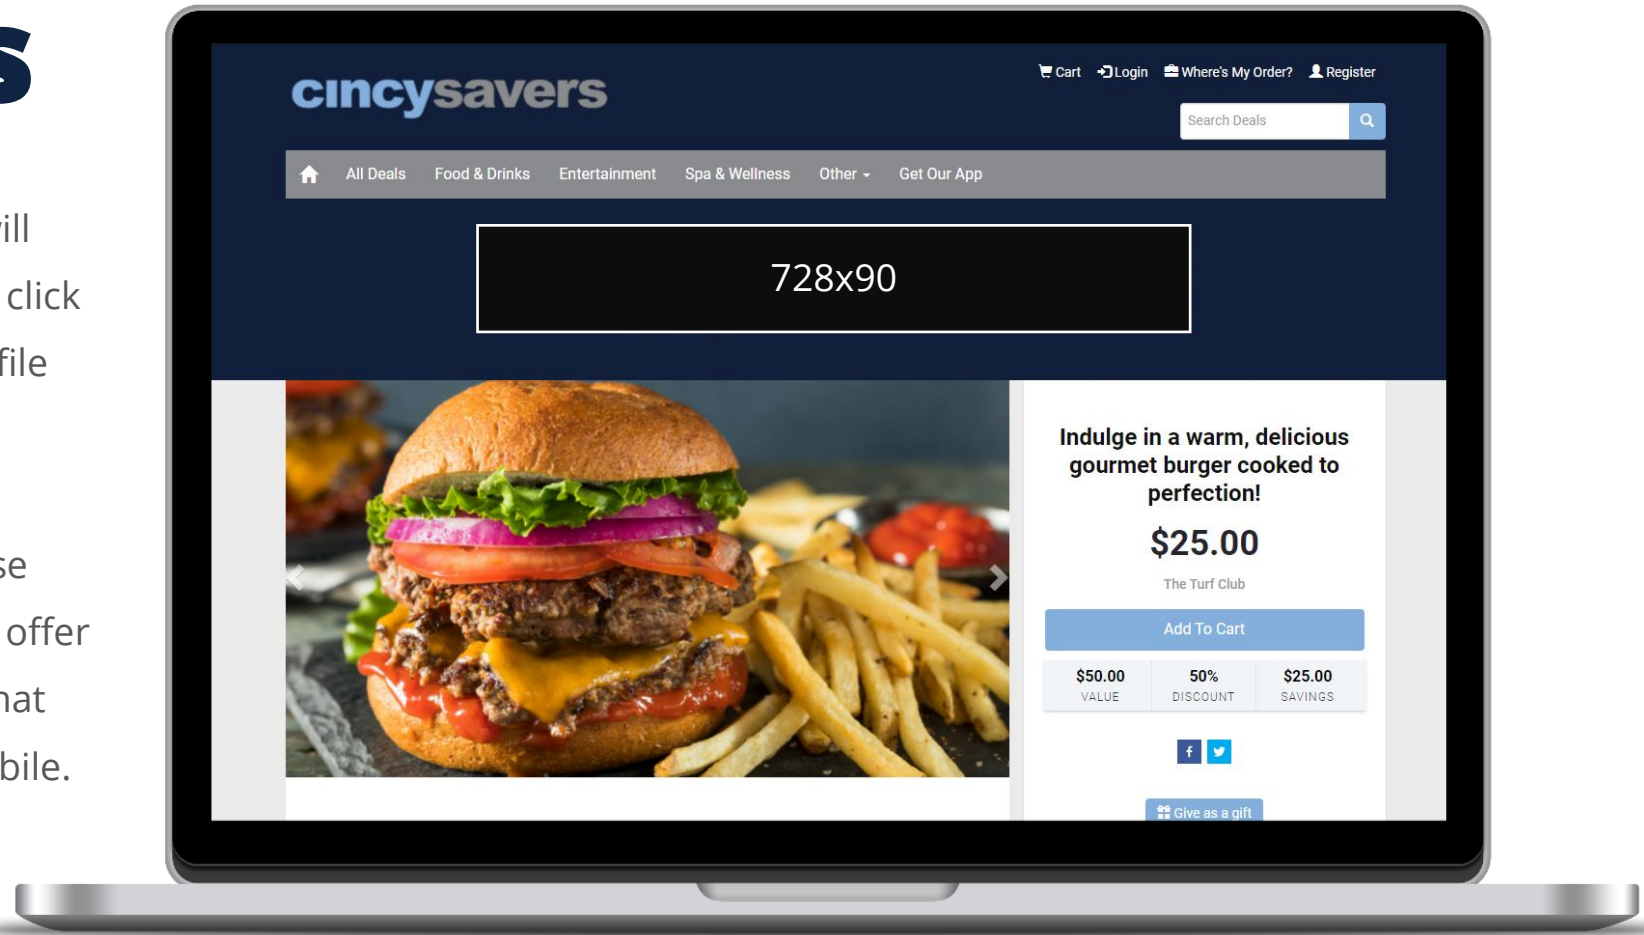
s

ill
click
file

se
offer
hat
bile.

cincysavers

Cart Login Where's My Order? Register

Search Deals

All Deals Food & Drinks Entertainment Spa & Wellness Other Get Our App

728x90

Indulge in a warm, delicious gourmet burger cooked to perfection!

$25.00

The Turf Club

Add To Cart

| $50.00 VALUE | 50% DISCOUNT | $25.00 SAVINGS |
|---|---|---|

Give as a gift